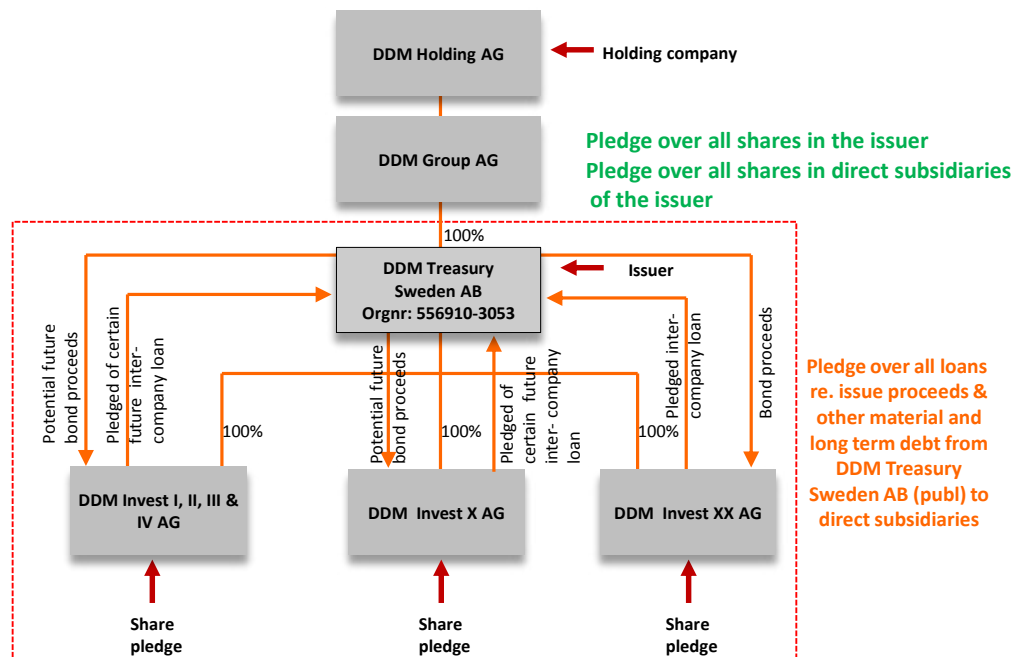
DDM Holding AG

Holding company

DDM Group AG

Pledge over all shares in the issuer
Pledge over all shares in direct subsidiaries of the issuer

100%

DDM Treasury Sweden AB Orgnr: 556910-3053

Issuer

Potential future bond proceeds

Pledged of certain future inter-company loan

100%

Potential future bond proceeds

100%

Pledged of certain future inter- company loan

100%

Pledged inter-company loan

Bond proceeds

Pledge over all loans re. issue proceeds & other material and long term debt from DDM Treasury Sweden AB (publ) to direct subsidiaries

DDM Invest I, II, III & IV AG

DDM Invest X AG

DDM Invest XX AG

Share pledge

Share pledge

Share pledge